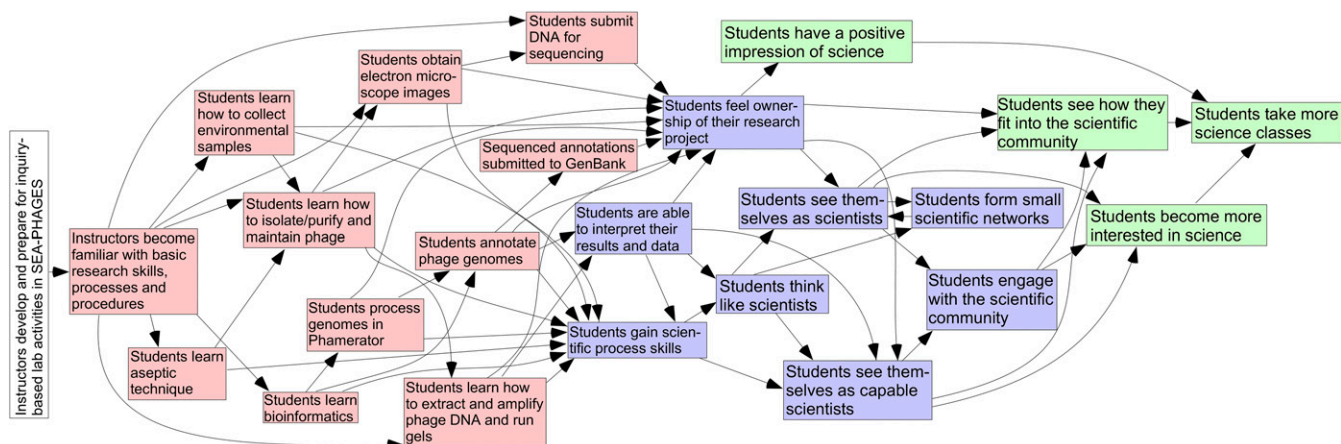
Instructors develop and prepare for inquiry-based lab activities in SEA-PHAGES

Instructors become familiar with basic research skills, processes and procedures

Students learn how to collect environmental samples

Students obtain electron microscope images

Students submit DNA for sequencing

Students learn how to isolate/purify and maintain phage

Students learn aseptic technique

Students learn bioinformatics

Students process genomes in Phamerator

Students annotate phage genomes

Sequenced annotations submitted to GenBank

Students learn how to extract and amplify phage DNA and run gels

Students feel ownership of their research project

Students are able to interpret their results and data

Students gain scientific process skills

Students think like scientists

Students see themselves as scientists

Students form small scientific networks

Students engage with the scientific community

Students see themselves as capable scientists

Students have a positive impression of science

Students see how they fit into the scientific community

Students take more science classes

Students become more interested in science